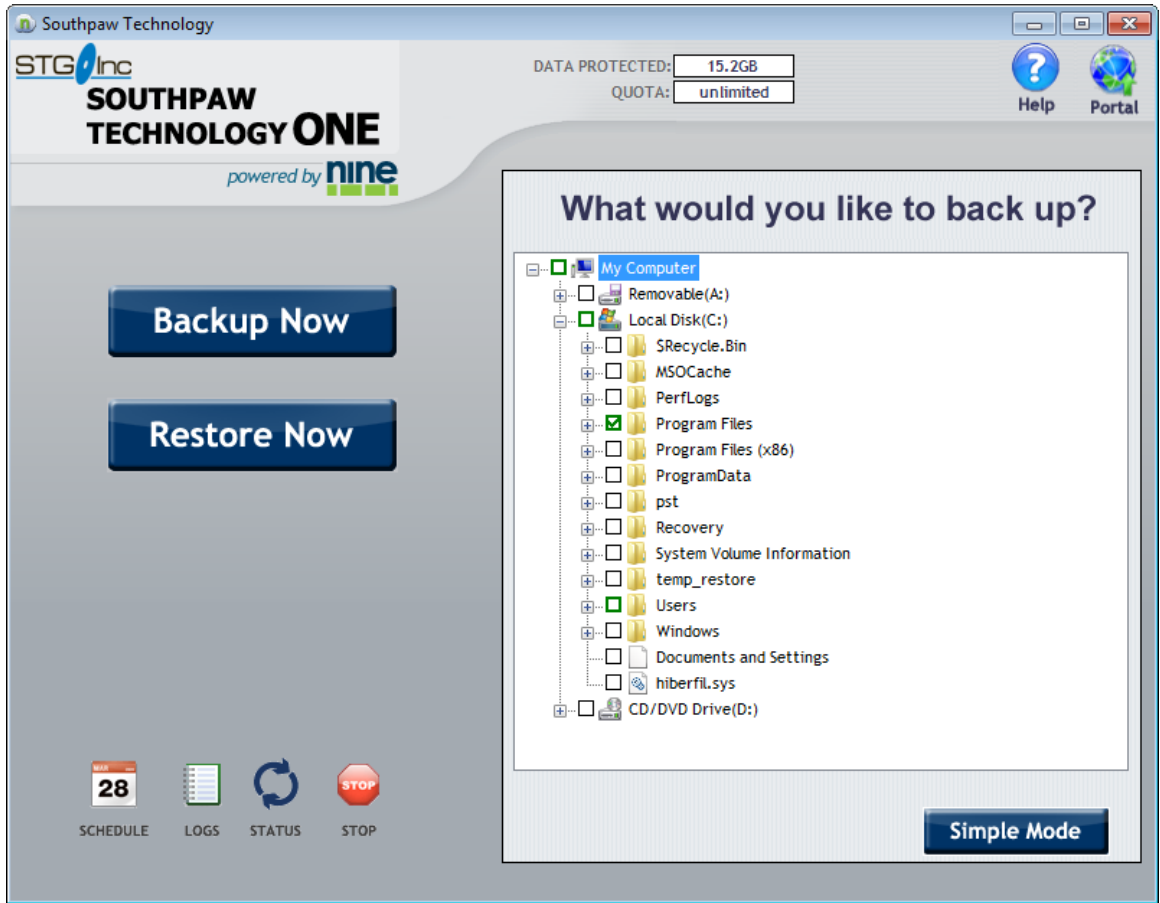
Southpaw Technology

STG Inc
SOUTHPAW TECHNOLOGY ONE
powered by nine

DATA PROTECTED: 15.2GB
QUOTA: unlimited

Help
Portal

Backup Now

Restore Now

What would you like to back up?

My Computer
Removable(A:)
Local Disk(C:)
$Recycle.Bin
MSOCache
PerfLogs
Program Files
Program Files (x86)
ProgramData
pst
Recovery
System Volume Information
temp_restore
Users
Windows
Documents and Settings
hiberfil.sys
CD/DVD Drive(D:)

28
SCHEDULE
LOGS
STATUS
STOP
STOP

Simple Mode